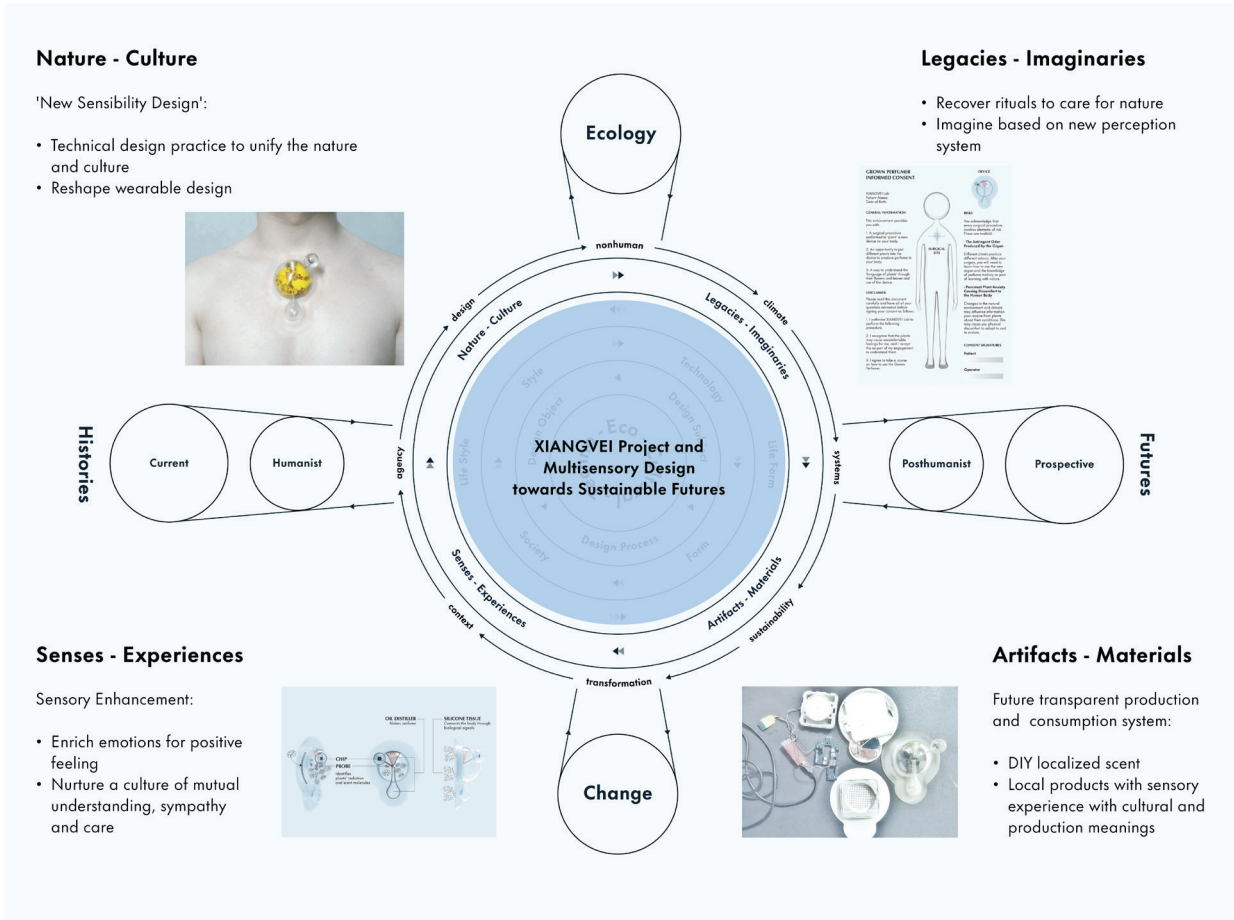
Nature - Culture

'New Sensibility Design':

• Technical design practice to unify the nature and culture
• Reshape wearable design

Legacies - Imaginaries

• Recover rituals to care for nature
• Imagine based on new perception system

GROWN PERFUMER INFORMED CONSENT

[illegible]

Ecology

nonhuman

design

climate

Nature - Culture

Legacies - Imaginaries

Histories

Current

Humanist

agency

XIANGVEI Project and Multisensory Design towards Sustainable Futures

Style

Technology

Design Object

Design Strategy

Eco

Life Style

Life Form

Society

Design Process

Form

systems

Posthumanist

Prospective

Futures

Senses - Experiences

Artifacts - Materials

context

sustainability

transformation

Senses - Experiences

Sensory Enhancement:

• Enrich emotions for positive feeling
• Nurture a culture of mutual understanding, sympathy and care

OIL DISTILLER

SILICONE TISSUE

CHIP

PROBE

Change

Artifacts - Materials

Future transparent production and consumption system:

• DIY localized scent
• Local products with sensory experience with cultural and production meanings